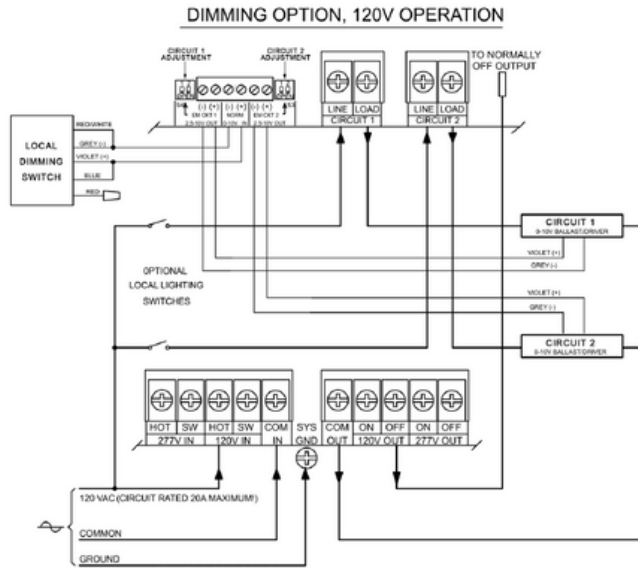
DIMMING OPTION, 120V OPERATION

CIRCUIT 1 ADJUSTMENT

CIRCUIT 2 ADJUSTMENT

TO NORMALLY OFF OUTPUT

(-) (+) EM CKT 1 2.5-10V OUT

(-) (+) NORM 0-10V IN

(-) (+) EM CKT 2 2.5-10V OUT

LINE LOAD CIRCUIT 1

LINE LOAD CIRCUIT 2

LOCAL DIMMING SWITCH

RED/WHITE

GREY (-)

VIOLET (+)

BLUE

RED

CIRCUIT 1 0-10V BALLAST/DRIVER

VIOLET (+)

GREY (-)

OPTIONAL LOCAL LIGHTING SWITCHES

VIOLET (+)

GREY (-)

CIRCUIT 2 0-10V BALLAST/DRIVER

HOT SW 277V IN

HOT SW 120V IN

COM IN

SYS GND

COM OUT

ON OFF 120V OUT

ON OFF 277V OUT

120 VAC (CIRCUIT RATED 20A MAXIMUM)

COMMON

GROUND